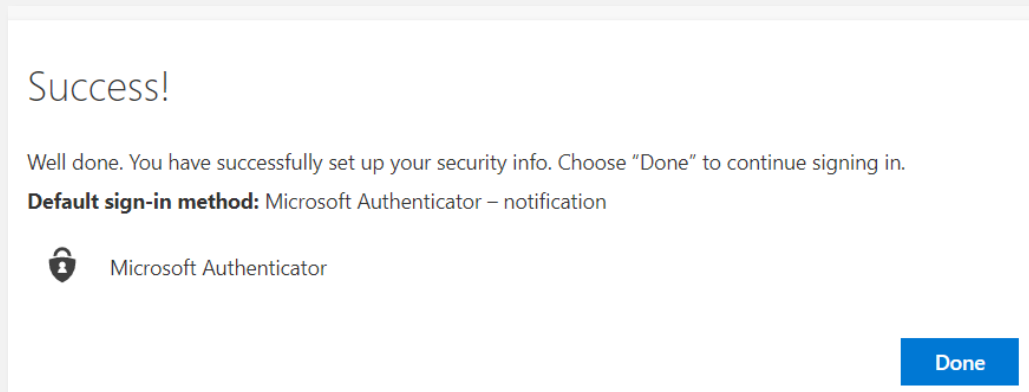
Success!

Well done. You have successfully set up your security info. Choose “Done” to continue signing in.

**Default sign-in method:** Microsoft Authenticator – notification

Microsoft Authenticator

Done